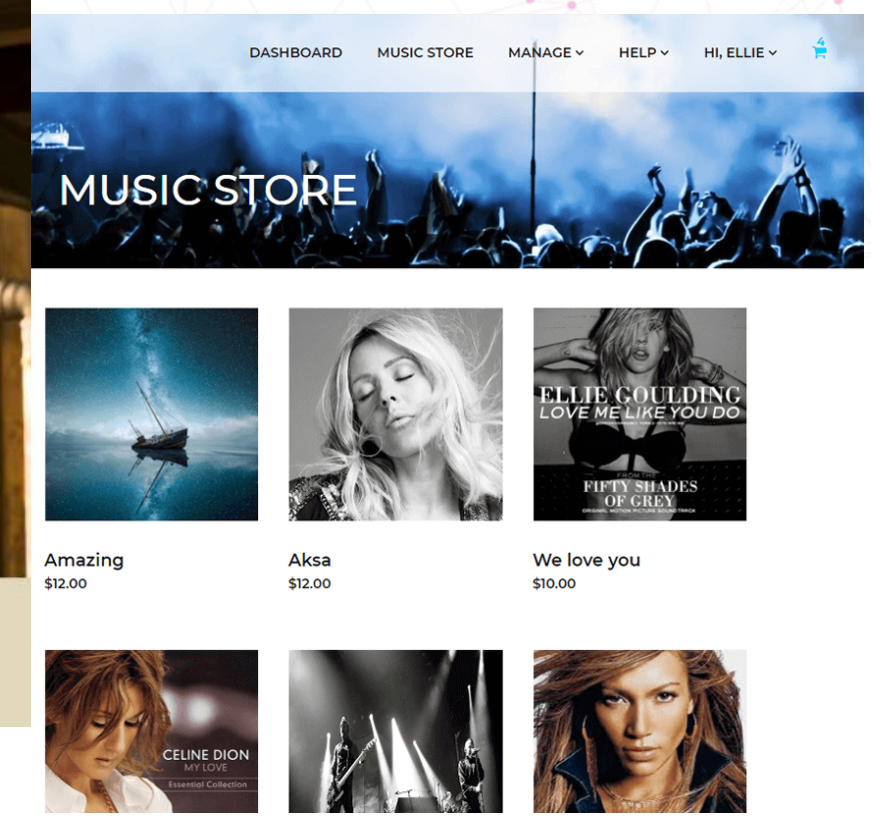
DASHBOARD MUSIC STORE MANAGE HELP HI, ELLIE 4

MUSIC STORE

ELLIE GOULDING
LOVE ME LIKE YOU DO
FROM THE
FIFTY SHADES OF GREY
ORIGINAL MOTION PICTURE SOUNDTRACK

Amazing
$12.00

Aksa
$12.00

We love you
$10.00

CELINE DION
MY LOVE
Essential Collection